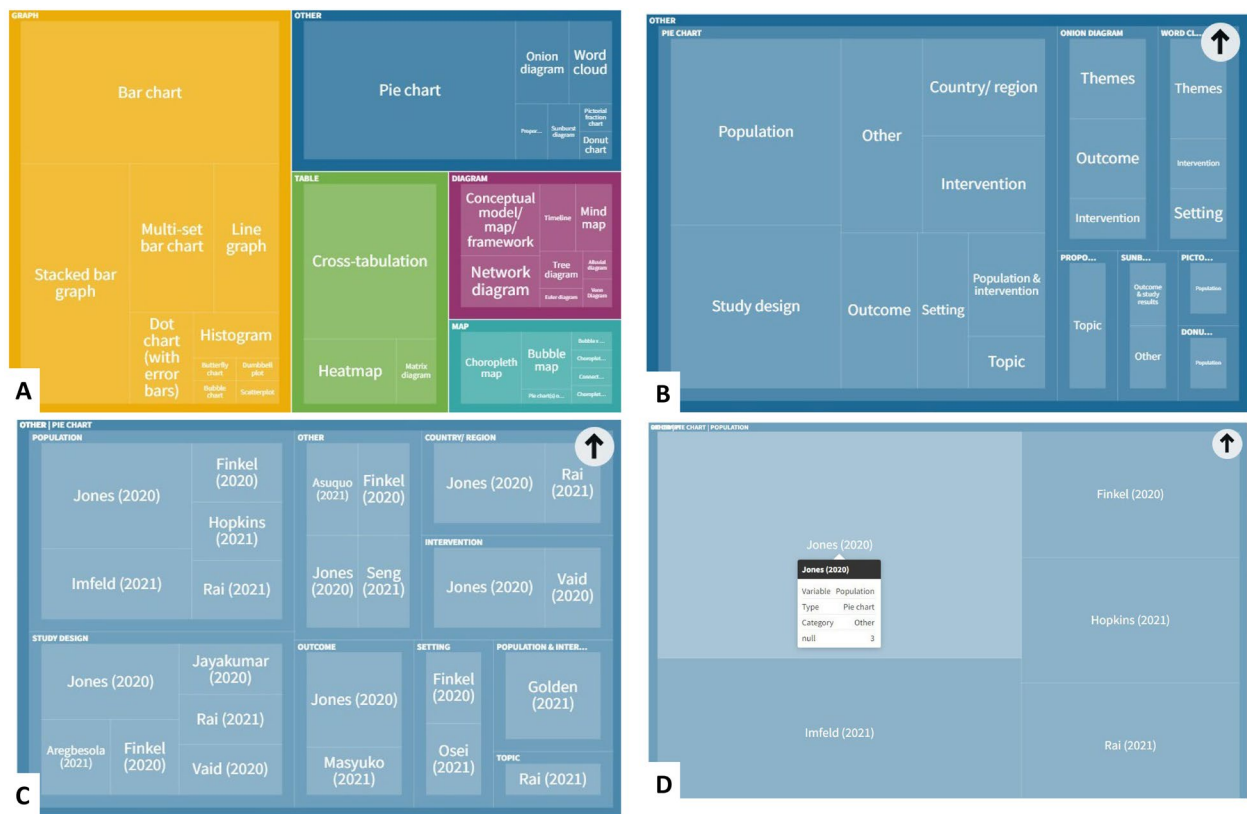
GRAPH

Bar chart

Stacked bar graph

Multi-set bar chart

Line graph

Dot chart (with error bars)

Histogram

Butterfly chart

Dumbbell plot

Bubble chart

Scatterplot

OTHER

Pie chart

Onion diagram

Word cloud

Propor...

Sunburst diagram

Pictorial fraction chart

Donut chart

TABLE

Cross-tabulation

Heatmap

Matrix diagram

DIAGRAM

Conceptual model/ map/ framework

Timeline

Mind map

Network diagram

Tree diagram

Alluvial diagram

Euler diagram

Venn Diagram

MAP

Choropleth map

Bubble map

Bubble c...

Chorople...

Connect...

Pie chart(s) o...

Chorople...

A

OTHER

PIE CHART

Population

Study design

Other

Country/ region

Intervention

Outcome

Setting

Population & intervention

Topic

ONION DIAGRAM

Themes

Outcome

Intervention

WORD CL...

Themes

Intervention

Setting

PROPO...

Topic

SUNB...

Outcome & study results

Other

PICTO...

Population

DONU...

Population

B

OTHER | PIE CHART

POPULATION

Jones (2020)

Finkel (2020)

Hopkins (2021)

Imfeld (2021)

Rai (2021)

OTHER

Asuquo (2021)

Finkel (2020)

Jones (2020)

Seng (2021)

COUNTRY/ REGION

Jones (2020)

Rai (2021)

INTERVENTION

Jones (2020)

Vaid (2020)

STUDY DESIGN

Jones (2020)

Jayakumar (2020)

Rai (2021)

Aregbesola (2021)

Finkel (2020)

Vaid (2020)

OUTCOME

Jones (2020)

Masyuko (2021)

SETTING

Finkel (2020)

Osei (2021)

POPULATION & INTER...

Golden (2021)

TOPIC

Rai (2021)

C

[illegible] PIE CHART | POPULATION

Jones (2020)

Jones (2020)

Variable Population

Type Pie chart

Category Other

null 3

Finkel (2020)

Hopkins (2021)

Imfeld (2021)

Rai (2021)

D